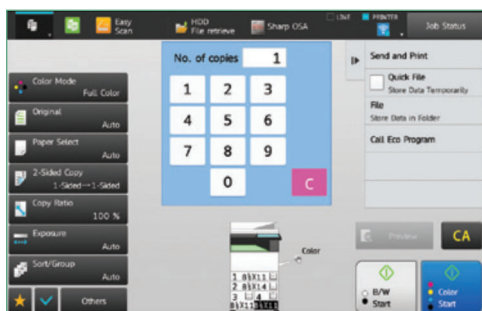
Easy Scan
HDD File retrieve
Sharp OSA
LINE
PRINTER
Job Status

No. of copies 1

1 2 3
4 5 6
7 8 9
0 C

Color Mode Full Color
Original Auto
Paper Select Auto
2-Sided Copy 1-Sided→1-Sided
Copy Ratio 100 %
Exposure Auto
Sort/Group Auto
Others

Send and Print
Quick File
Store Data Temporarily
File
Store Data in Folder
Call Eco Program

Color
1 8½X11
2 8½X14
3 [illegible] 4 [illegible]
8½X11 8½X11

Preview
CA
B/W Start
Color Start